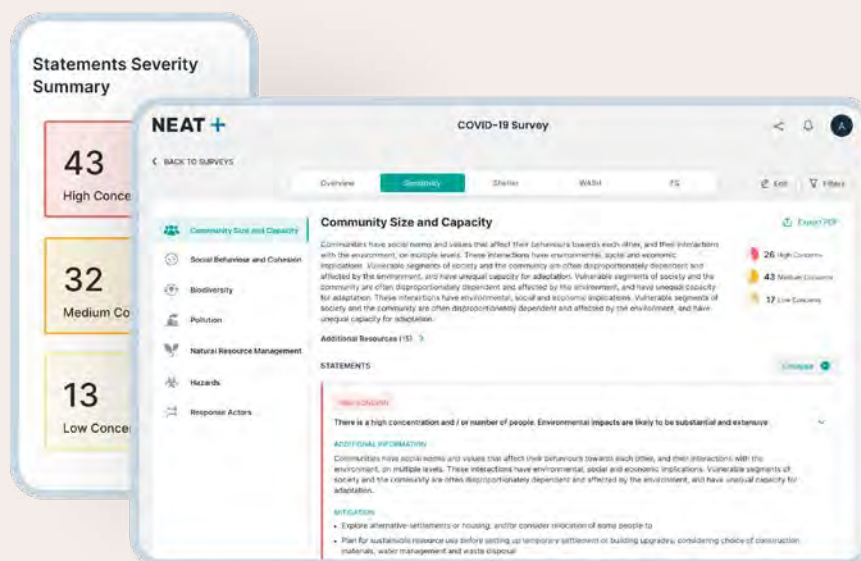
Statements Severity Summary

43
High Conce

32
Medium Co

13
Low Concer

NEAT +

COVID-19 Survey

A

< BACK TO SURVEYS

Overview | Sensitivity | Shelter | WASH | FS

Edit | Filters

Community Size and Capacity

Social Behaviour and Cohesion

Biodiversity

Pollution

Natural Resource Management

Hazards

Response Actors

Community Size and Capacity

Export PDF

Communities have social norms and values that affect their behaviours towards each other, and their interactions with the environment, on multiple levels. These interactions have environmental, social and economic implications. Vulnerable segments of society and the community are often disproportionately dependent and affected by the environment, and have unequal capacity for adaptation. Vulnerable segments of society and the community are often disproportionately dependent and affected by the environment, and have unequal capacity for adaptation. These interactions have environmental, social and economic implications. Vulnerable segments of society and the community are often disproportionately dependent and affected by the environment, and have unequal capacity for adaptation.

26 High Concerns

43 Medium Concerns

17 Low Concerns

Additional Resources (15) >

STATEMENTS

Collapse

HIGH CONCERN

There is a high concentration and / or number of people. Environmental impacts are likely to be substantial and extensive

ADDITIONAL INFORMATION

Communities have social norms and values that affect their behaviours towards each other, and their interactions with the environment, on multiple levels. These interactions have environmental, social and economic implications. Vulnerable segments of society and the community are often disproportionately dependent and affected by the environment, and have unequal capacity for adaptation.

MITIGATION

• Explore alternative settlements or housing, and/or consider relocation of some people to

• Plan for sustainable resource use before setting up temporary settlement or building upgrades, considering choice of construction materials, water management and waste disposal